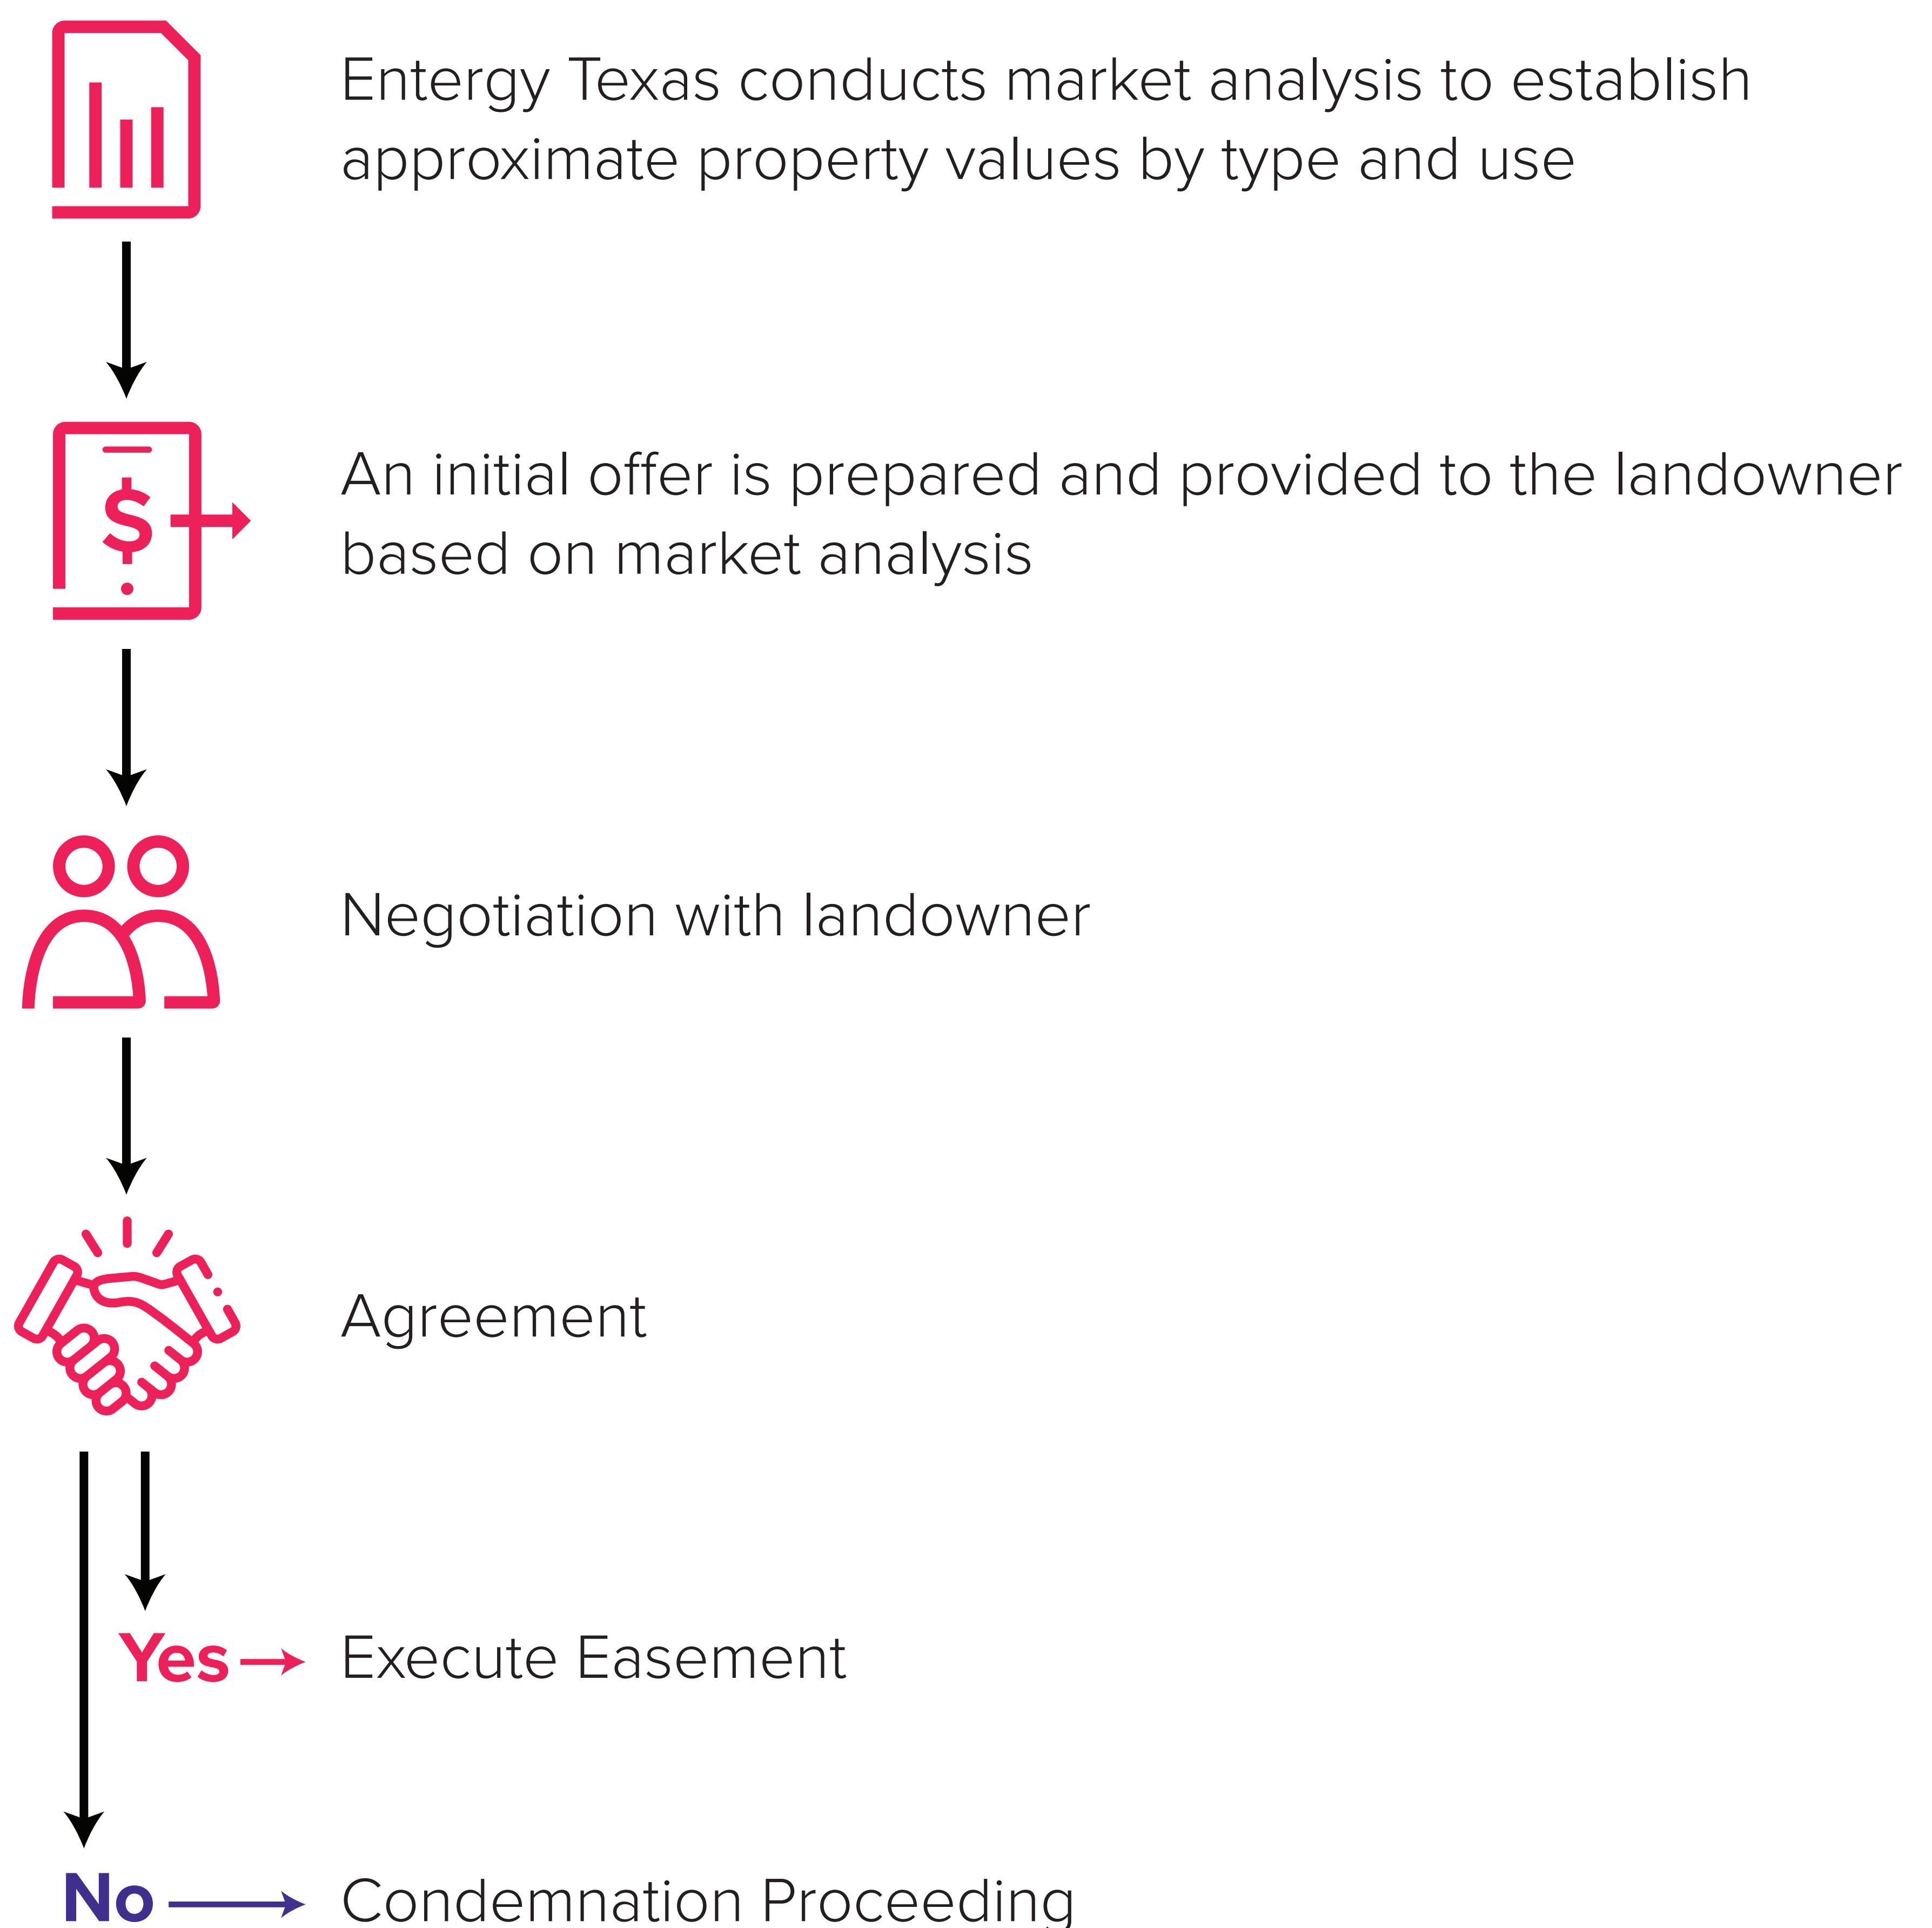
Entergy Texas conducts market analysis to establish approximate property values by type and use

$

An initial offer is prepared and provided to the landowner based on market analysis

Negotiation with landowner

Agreement

Yes

Execute Easement

No

Condemnation Proceeding